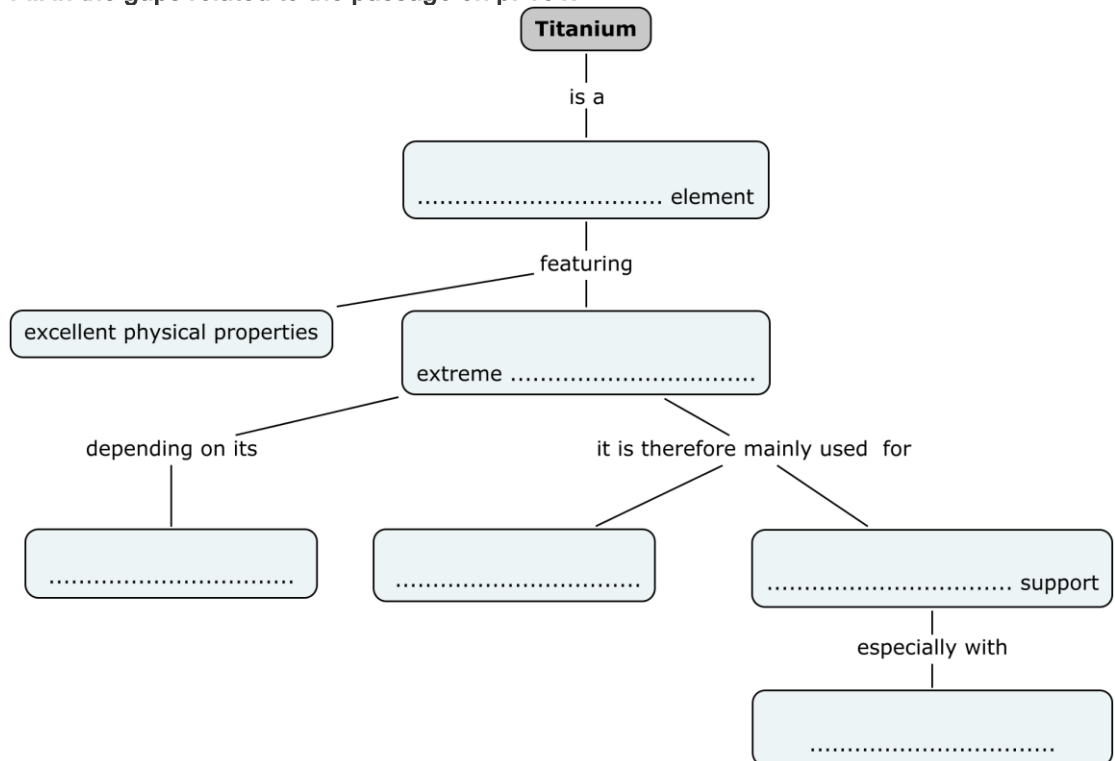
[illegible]

Titanium

is a

................................ element

featuring

excellent physical properties

extreme ................................

depending on its

................................

it is therefore mainly used for

................................

................................ support

especially with

................................